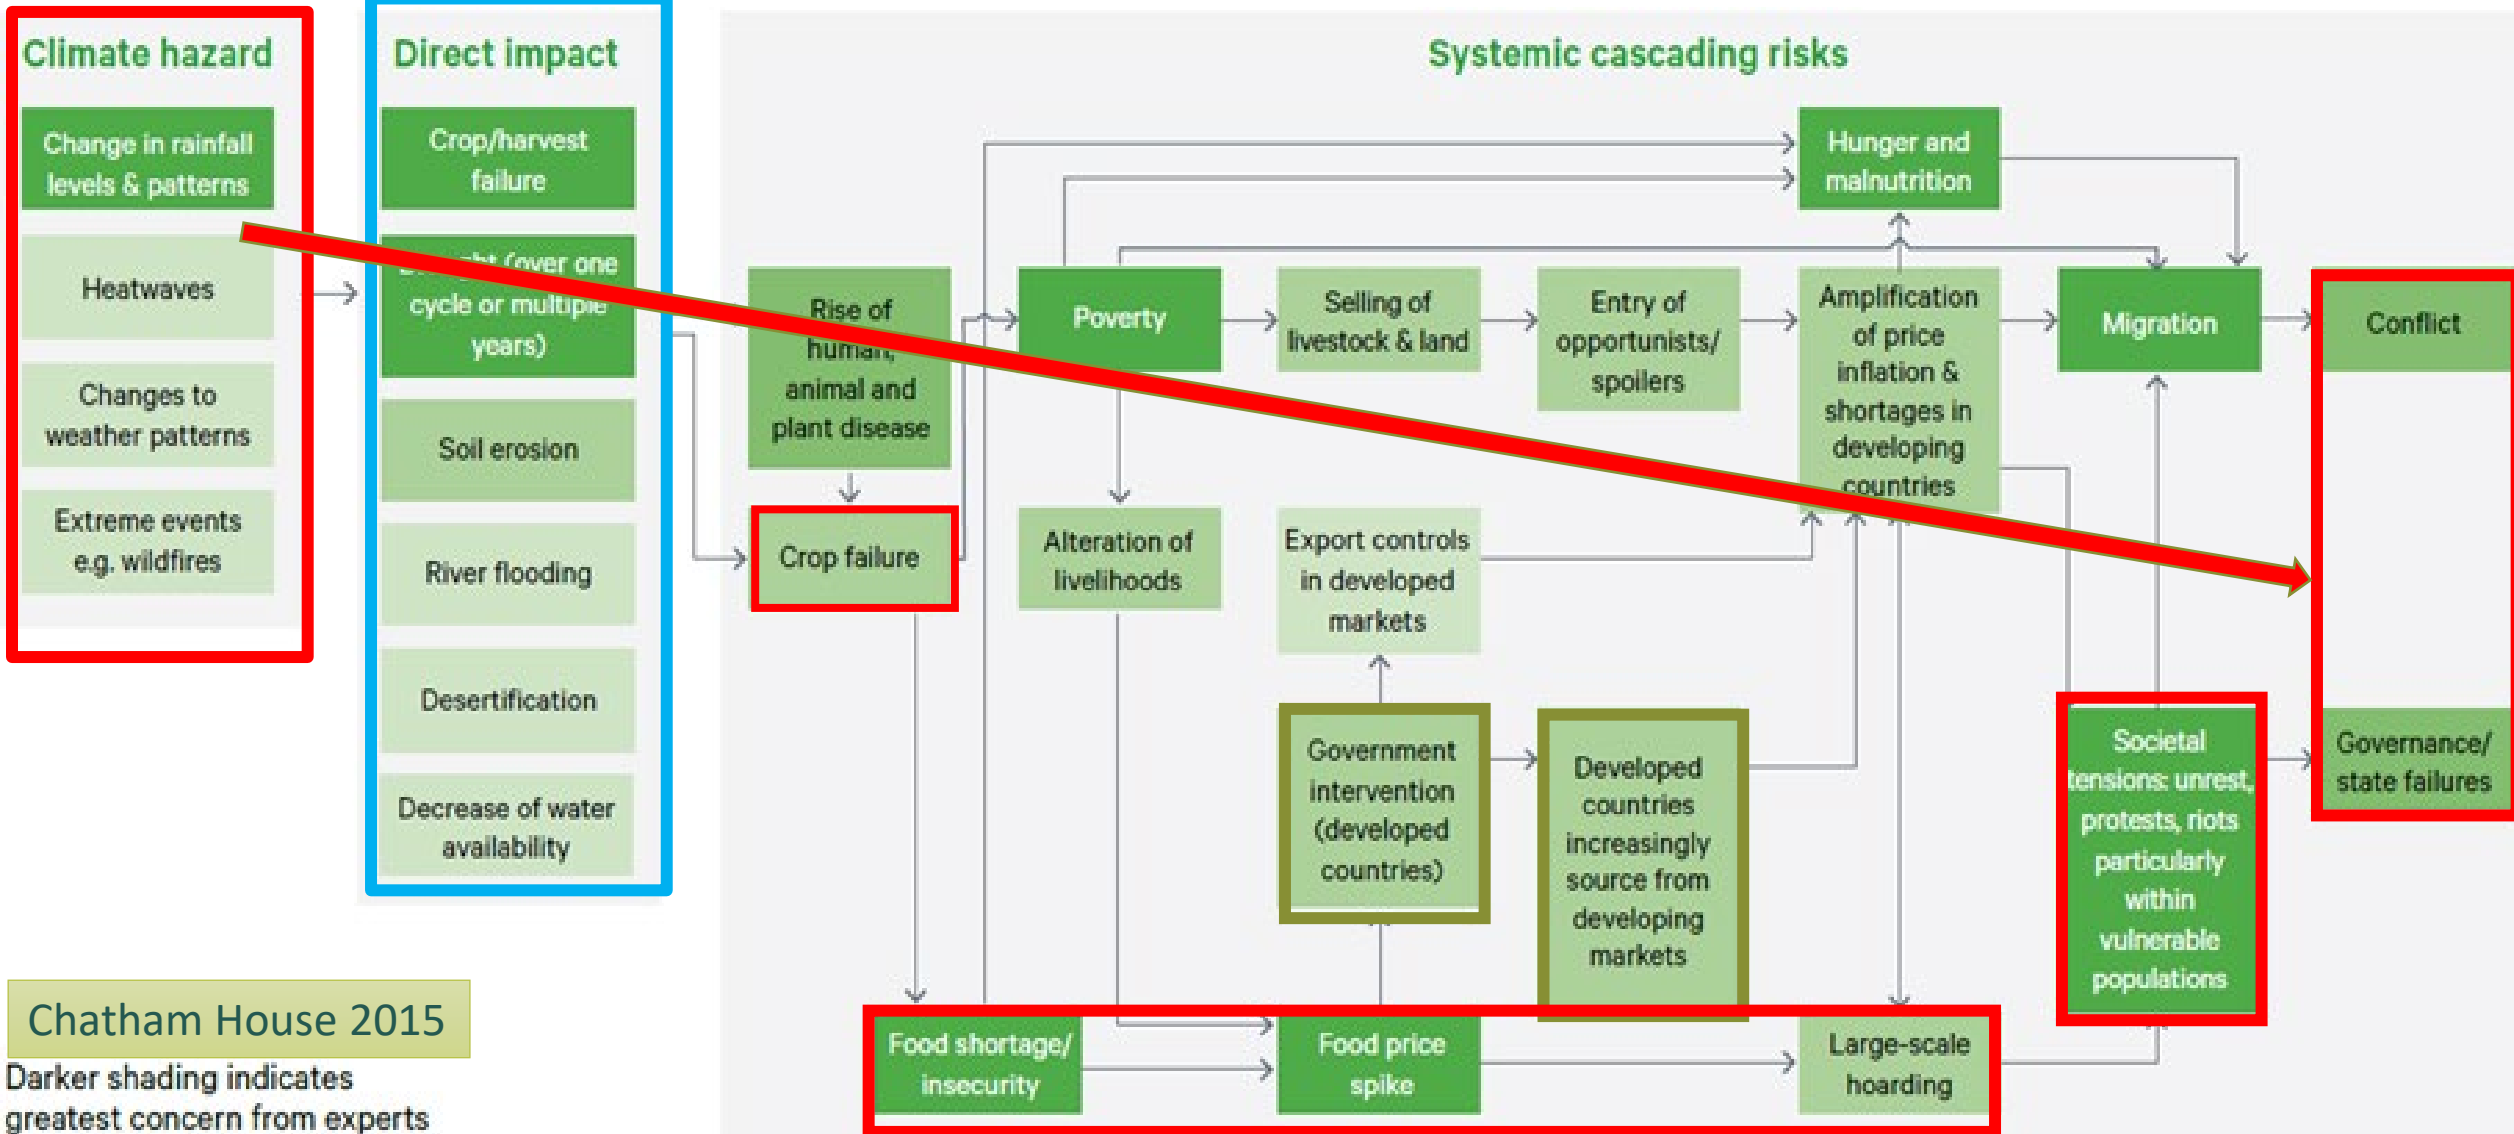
Climate hazard

Change in rainfall levels & patterns

Heatwaves

Changes to weather patterns

Extreme events e.g. wildfires

Direct impact

Crop/harvest failure

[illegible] (over one cycle or multiple years)

Soil erosion

River flooding

Desertification

Decrease of water availability

Systemic cascading risks

Hunger and malnutrition

Rise of human, animal and plant disease

Poverty

Selling of livestock & land

Entry of opportunists/ spoilers

Amplification of price inflation & shortages in developing countries

Migration

Conflict

Crop failure

Alteration of livelihoods

Export controls in developed markets

Government intervention (developed countries)

Developed countries increasingly source from developing markets

Societal tensions: unrest, protests, riots particularly within vulnerable populations

Governance/ state failures

Food shortage/ insecurity

Food price spike

Large-scale hoarding

Chatham House 2015

Darker shading indicates greatest concern from experts